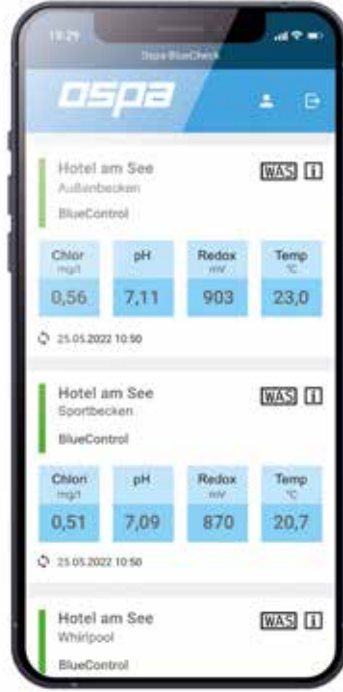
13:29

Ospa BlueCheck

ospa

Hotel am See
Außenbecken
BlueControl

WAS i

| Chlor mg/l | pH | Redox mV | Temp °C |
|---|---|---|---|
| 0,56 | 7,11 | 903 | 23,0 |

25.05.2022 10:50

Hotel am See
Sportbecken
BlueControl

WAS i

| Chlor mg/l | pH | Redox mV | Temp °C |
|---|---|---|---|
| 0,51 | 7,09 | 870 | 20,7 |

25.05.2022 10:50

Hotel am See
Whirlpool
BlueControl

WAS i